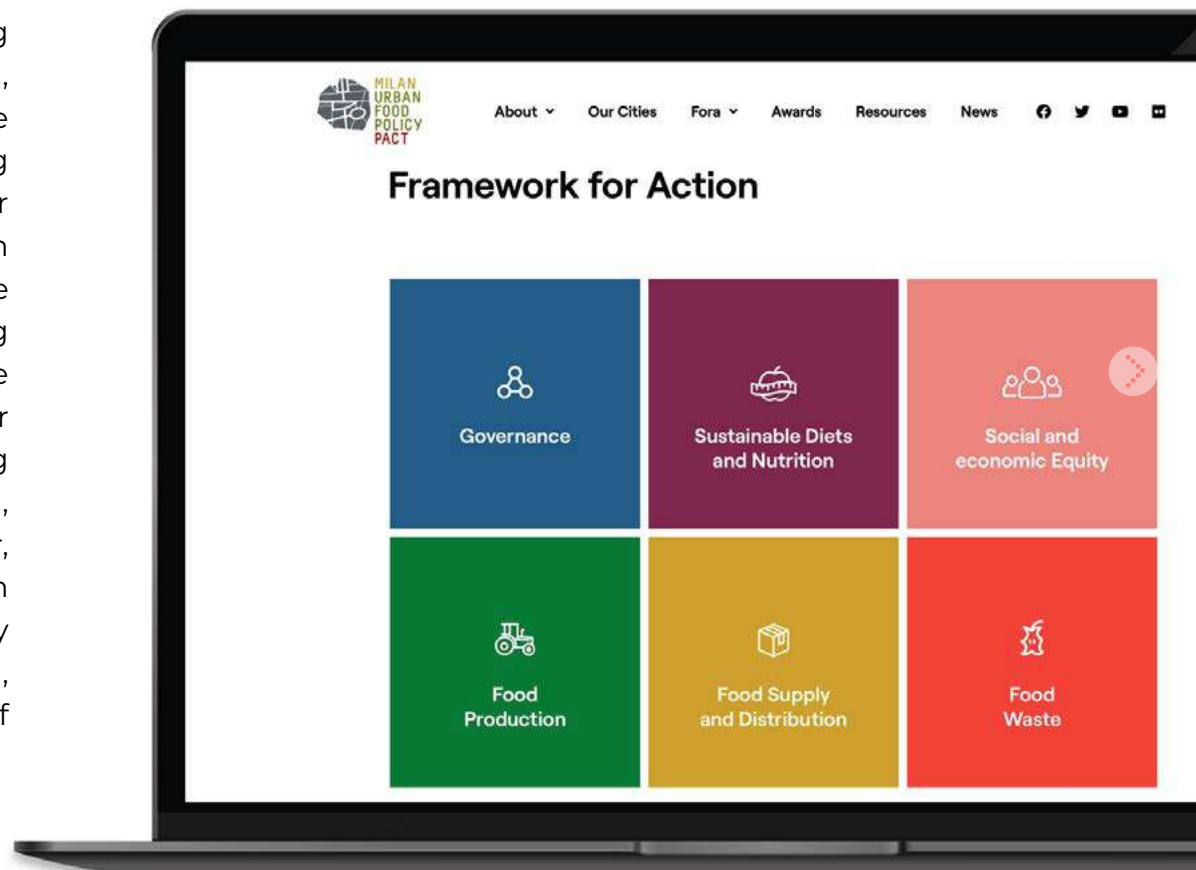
g
,
e
g
r
n
e
g
e
r
g
,
,
n
y
,
f

MILAN URBAN FOOD POLICY PACT

About Our Cities Fora Awards Resources News

Framework for Action

Governance

Sustainable Diets and Nutrition

Social and economic Equity

Food Production

Food Supply and Distribution

Food Waste